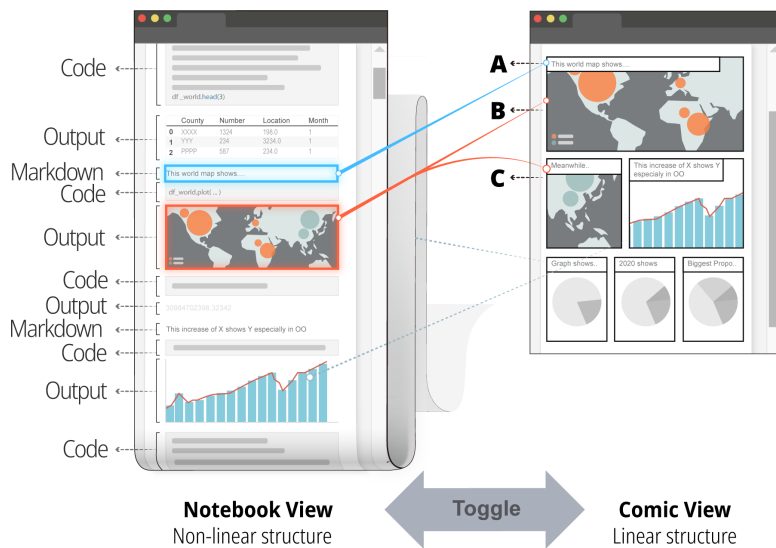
Code

df_world.head(3)

Output

| | County | Number | Location | Month |
|---|---|---|---|---|
| 0 | XXXX | 1324 | 198.0 | 1 |
| 1 | YYY | 234 | 3234.0 | 1 |
| 2 | PPPP | 567 | 234.0 | 1 |

Markdown

This world map shows....

Code

df_world.plot(..., )

Output

Code

Output

30994703399.32342

Markdown

This increase of X shows Y especially in OO

Code

Output

Code

A

This world map shows....

B

C

Meanwhile..

This increase of X shows Y especially in OO

Graph shows..

2020 shows

Biggest Propo..

Notebook View
Non-linear structure

Toggle

Comic View
Linear structure